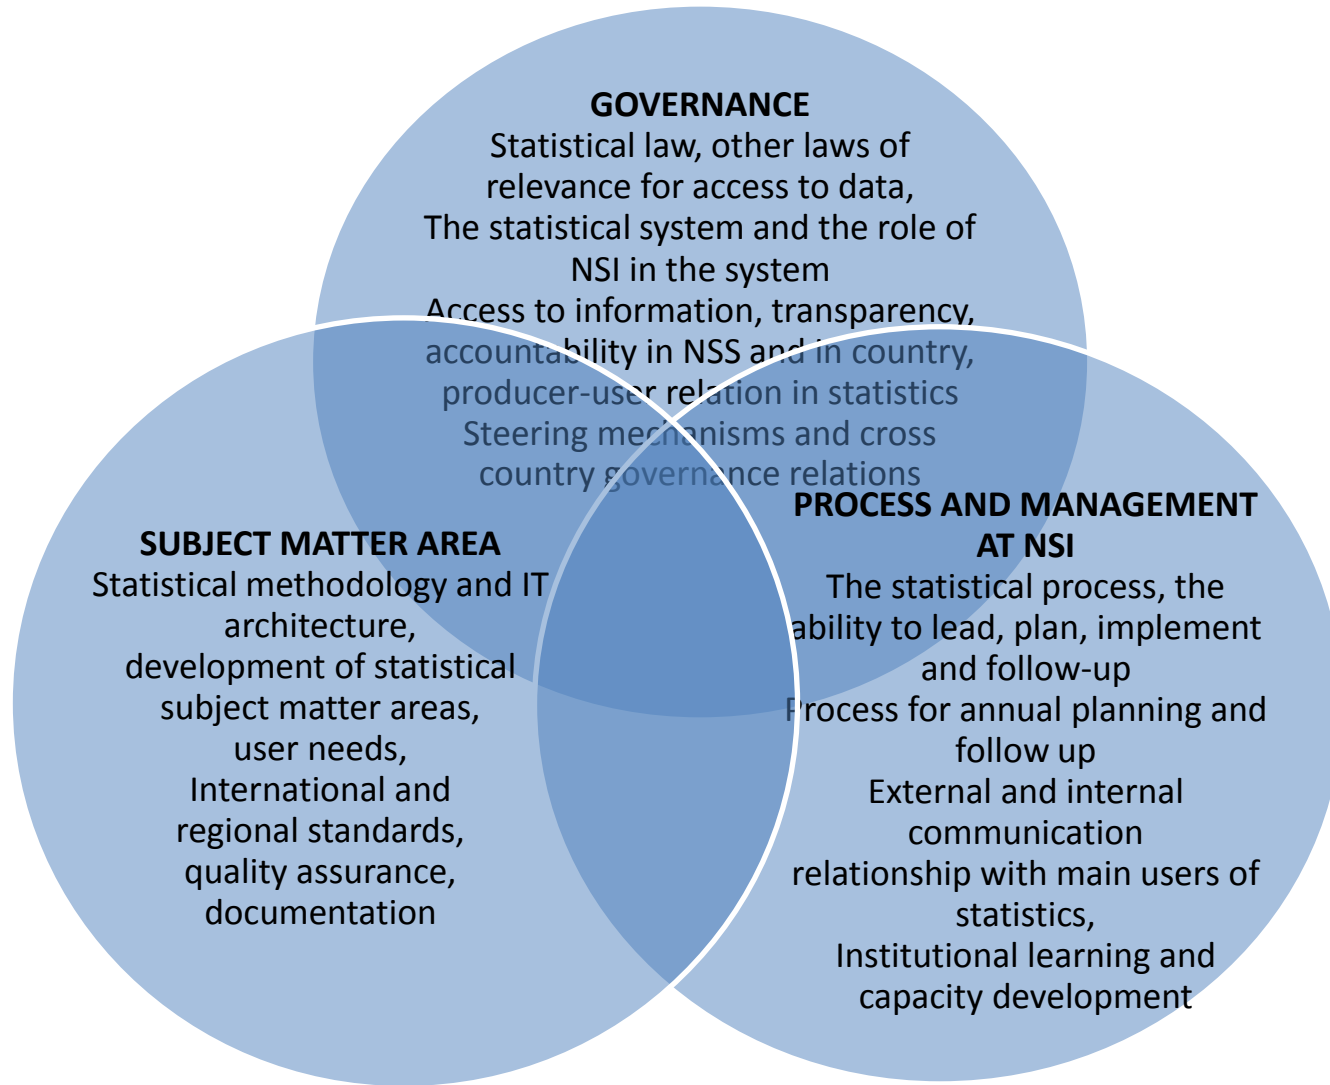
GOVERNANCE
Statistical law, other laws of relevance for access to data,
The statistical system and the role of NSI in the system
Access to information, transparency, accountability in NSS and in country, producer-user relation in statistics
Steering mechanisms and cross country governance relations

SUBJECT MATTER AREA
Statistical methodology and IT architecture,
development of statistical subject matter areas,
user needs,
International and regional standards,
quality assurance,
documentation

PROCESS AND MANAGEMENT AT NSI
The statistical process, the ability to lead, plan, implement and follow-up
Process for annual planning and follow up
External and internal communication
relationship with main users of statistics,
Institutional learning and capacity development